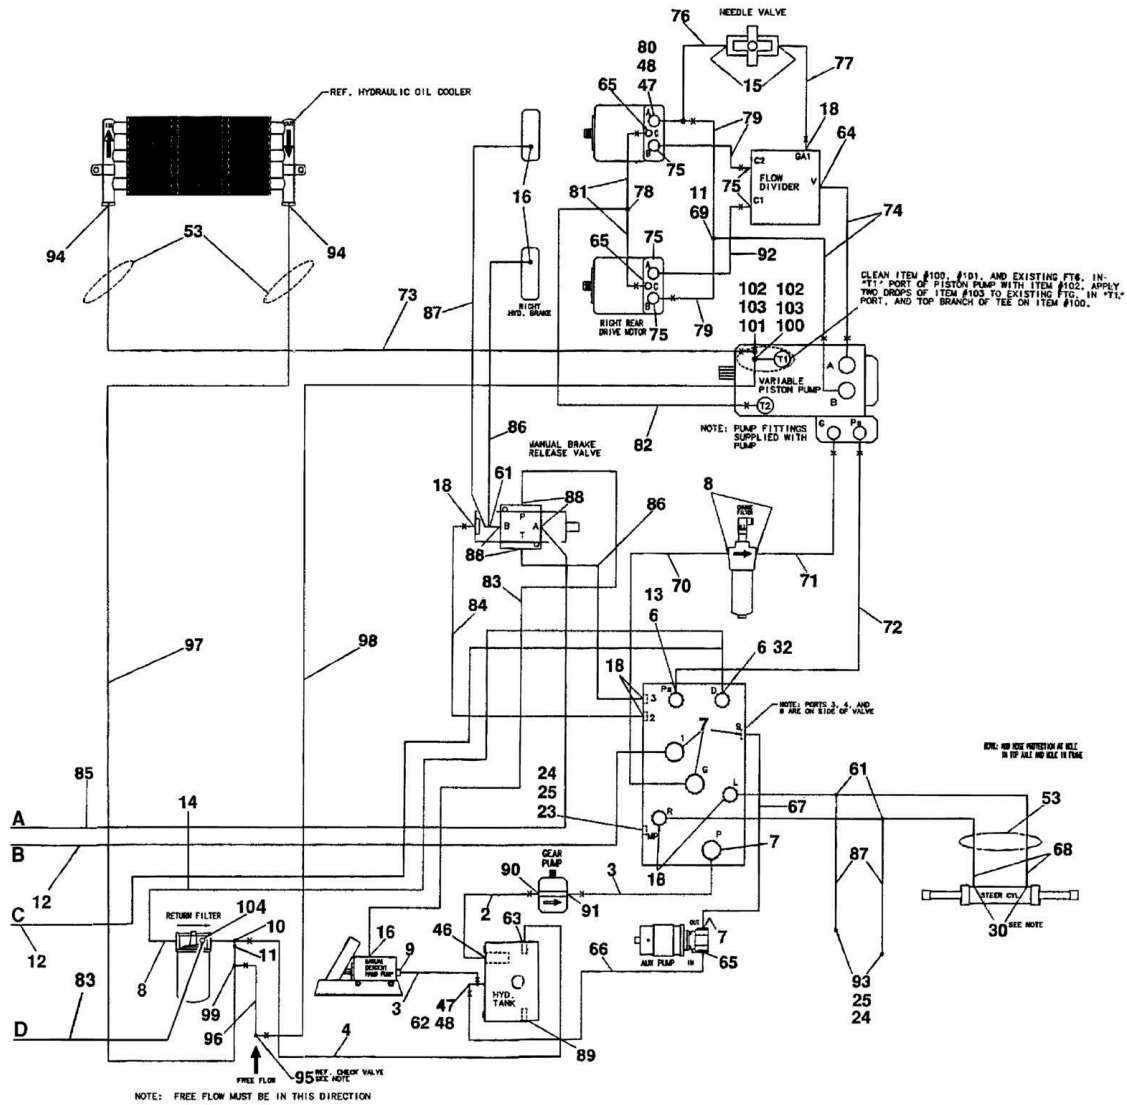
NEEDLE VALVE
76
15
77
80
48
47
65
18
GA1
64
REF. HYDRAULIC OIL COOLER
IN
OUT
79
C2
FLOW DIVIDER
V
75
C1
C
B
75
16
81
78
11
69
74
65
75
A
C
B
92
94
53
94
RIGHT HYD. BRAKE
RIGHT REAR DRIVE MOTOR
75
79
102
103
101
102
103
100
CLEAN ITEM #100, #101, AND EXISTING FTG. IN "T1" PORT OF PISTON PUMP WITH ITEM #102. APPLY TWO DROPS OF ITEM #103 TO EXISTING FTG. IN "T1" PORT, AND TOP BRANCH OF TEE ON ITEM #100.
73
87
T1
A
VARIABLE PISTON PUMP
B
T2
82
NOTE: PUMP FITTINGS SUPPLIED WITH PUMP
G
Ps
86
MANUAL BRAKE RELEASE VALVE
8
CHARGE FILTER
18
61
88
B
P
A
T
88
86
70
71
13
83
84
72
6
6 32
97
98
18
Ps
D
3
2
NOTE: PORTS 3, 4, AND 8 ARE ON SIDE OF VALVE
8
7
1
G
NOTE: ADD HOSE PROTECTION AT AXLE IN TOP AXLE AND AXLE IN FRAME
24
25
23
L
61
53
85
14
67
A
R
MP
B
P
7
68
87
12
18
GEAR PUMP
90
91
3
C
RETURN FILTER
104
10
2
63
OUT
7
STEER CYL.
12
8
11
16
BRAKE DESCENT HAND PUMP
9
46
AUX PUMP
IN
65
30
SEE NOTE
83
99
3
47
48
HYD. TANK
66
93
25
24
D
96
62
4
89
FREE FLOW
95
REF. CHECK VALVE SEE NOTE
NOTE: FREE FLOW MUST BE IN THIS DIRECTION